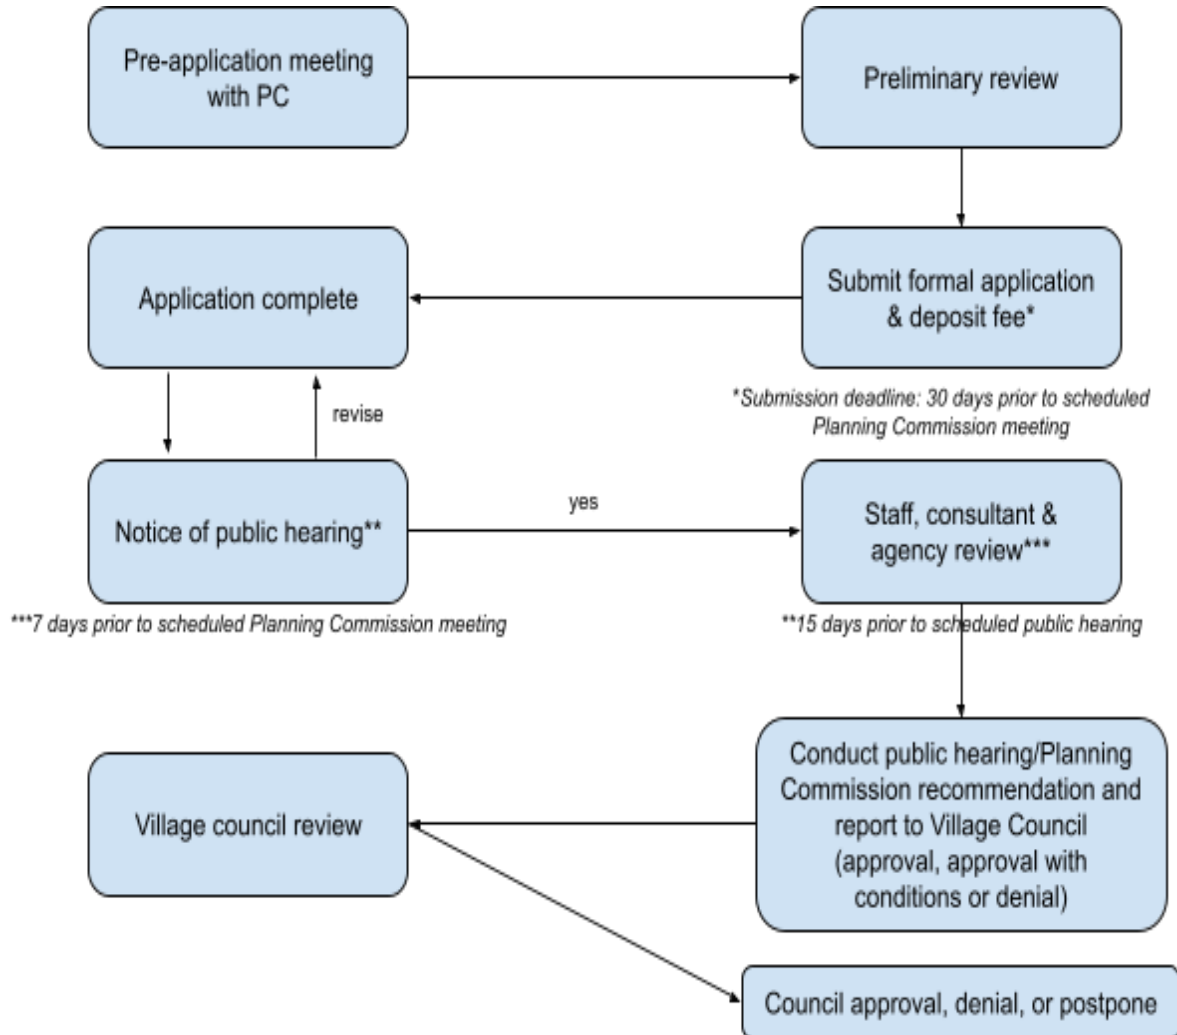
Pre-application meeting with PC

Preliminary review

Application complete

Submit formal application & deposit fee*

*Submission deadline: 30 days prior to scheduled Planning Commission meeting

revise

yes

Notice of public hearing**

Staff, consultant & agency review***

***7 days prior to scheduled Planning Commission meeting

**15 days prior to scheduled public hearing

Village council review

Conduct public hearing/Planning Commission recommendation and report to Village Council (approval, approval with conditions or denial)

Council approval, denial, or postpone